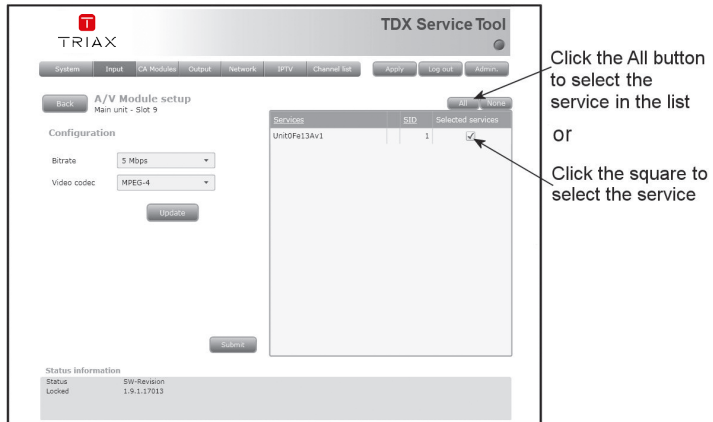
TRIAX

TDX Service Tool

System | Input | CA Modules | Output | Network | IPTV | Channel list | Apply | Log out | Admin.

Back

A/V Module setup
Main unit - Slot 9

Configuration

Bitrate 5 Mbps

Video codec MPEG-4

Update

Submit

All None

| Services | SID | Selected services |
|---|---|---|
| Unit0Fe13Av1 | 1 | ✓ |

Status information

Status SW-Revision
Locked 1.9.1.17013

Click the All button to select the service in the list

or

Click the square to select the service